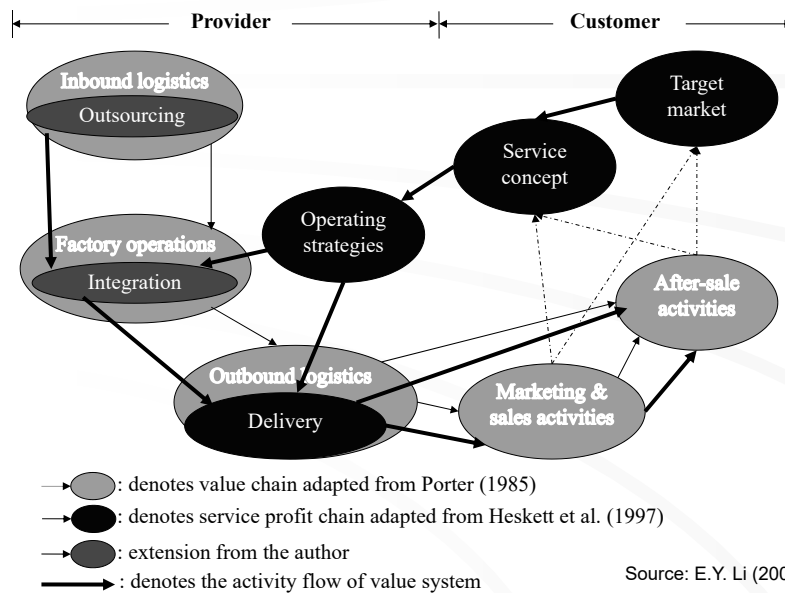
Provider

Customer

Inbound logistics

Outsourcing

Target market

Service concept

Operating strategies

Factory operations

Integration

After-sale activities

Outbound logistics

Delivery

Marketing & sales activities

: denotes value chain adapted from Porter (1985)

: denotes service profit chain adapted from Heskett et al. (1997)

: extension from the author

: denotes the activity flow of value system

Source: E.Y. Li (200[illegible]